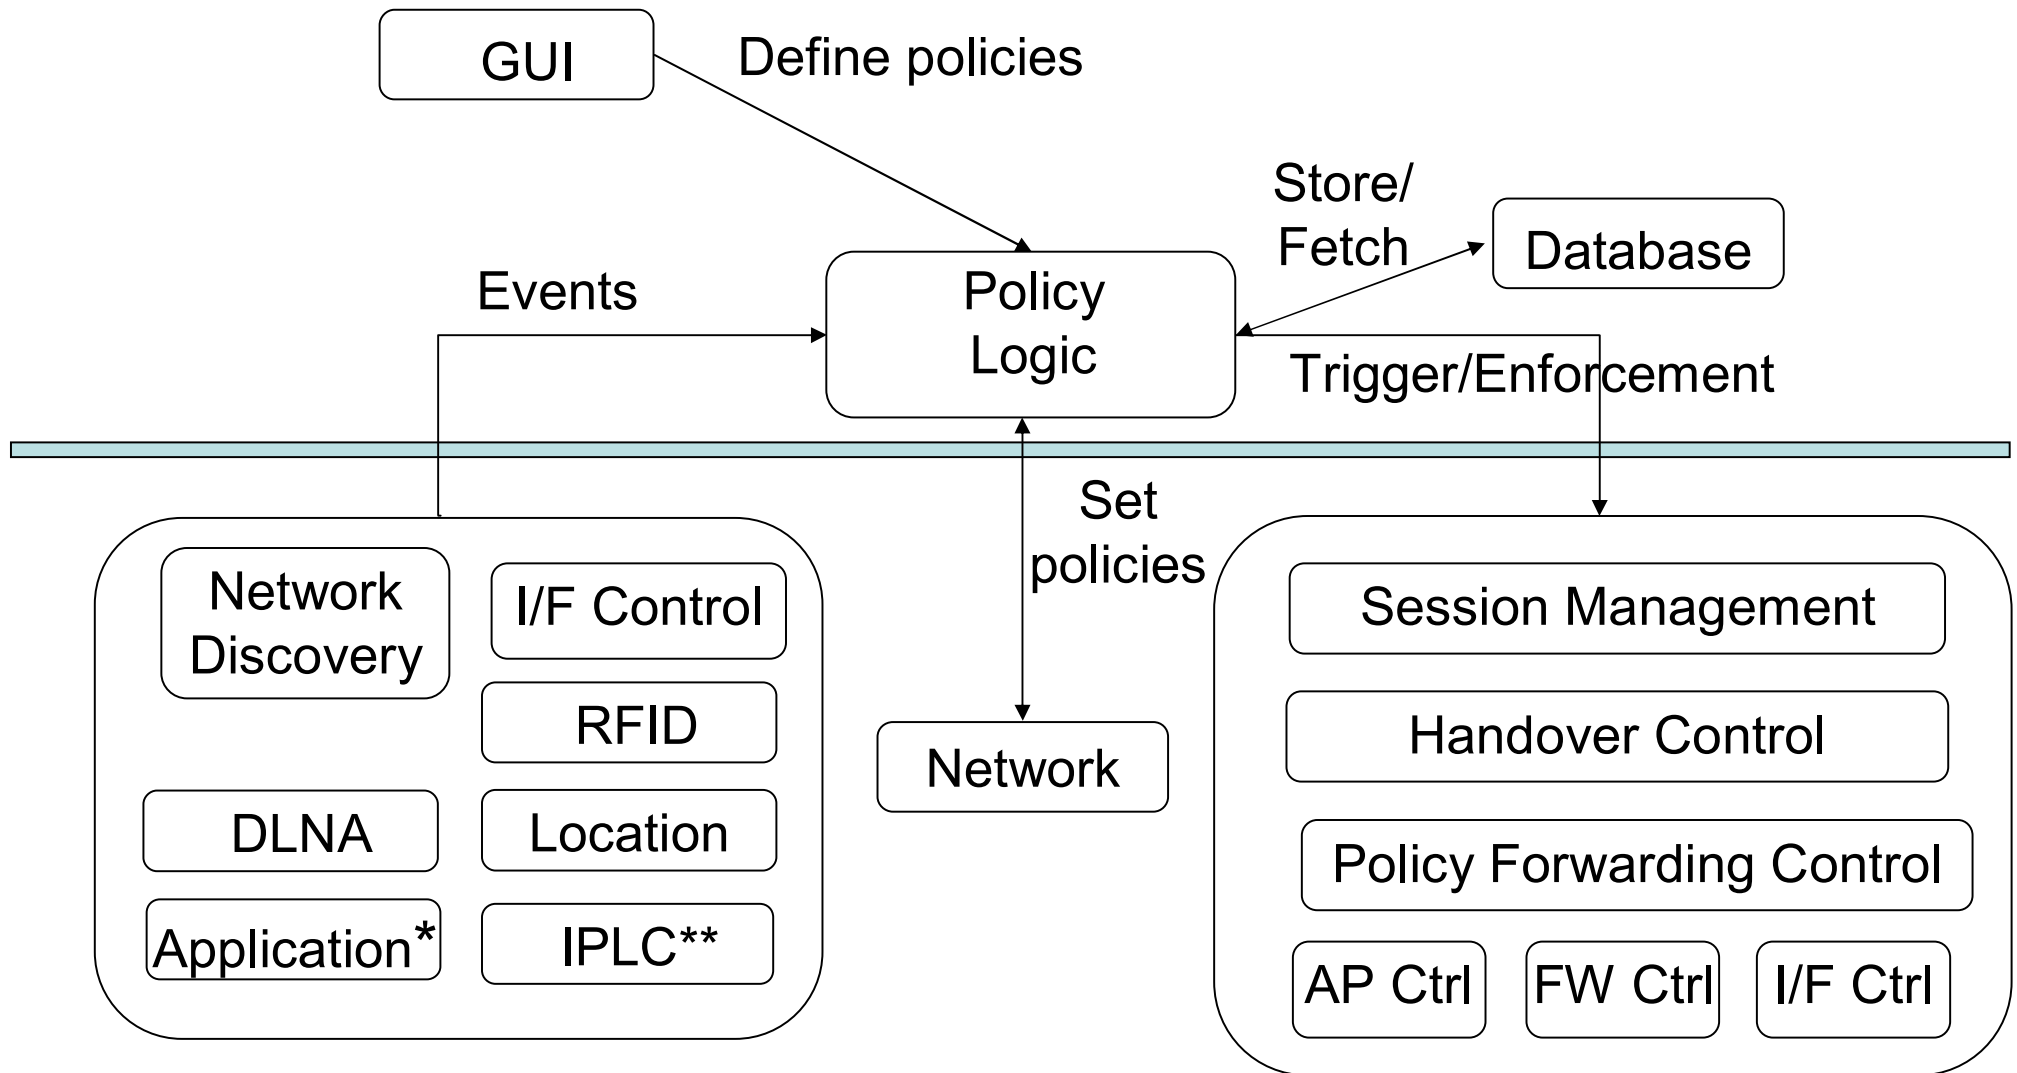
GUI

Define policies

Store/ Fetch

Database

Events

Policy Logic

Trigger/Enforcement

Set policies

Network Discovery

I/F Control

RFID

DLNA

Location

Application*

IPLC**

Network

Session Management

Handover Control

Policy Forwarding Control

AP Ctrl

FW Ctrl

I/F Ctrl